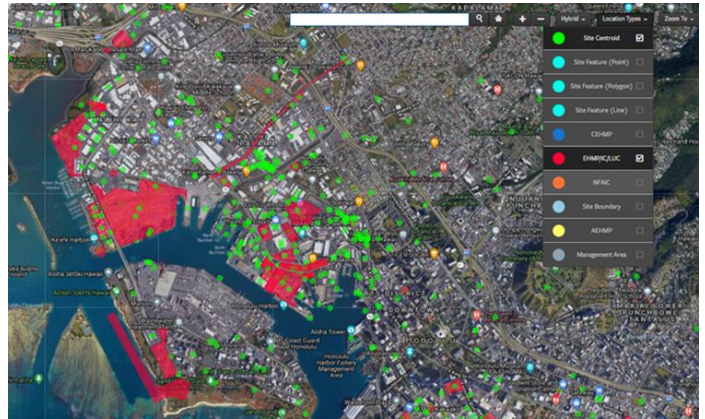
KAPALAMA

Hybrid
Location Types
Zoom To

Site Centroid
Site Feature (Point)
Site Feature (Polygon)
Site Feature (Line)
CEHMP
EHMP/IC/LUC
NFAC
Site Boundary
AEHMP
Management Area

Kealoha Harbor
Aloha Jetski Hawaii
Action Sports Hawaii
Aloha Tower
Coast Guard Honolulu
Honolulu Harbor Fishery Management Area
Honolulu Harbor
HONOLULU
PUNCHBOWL